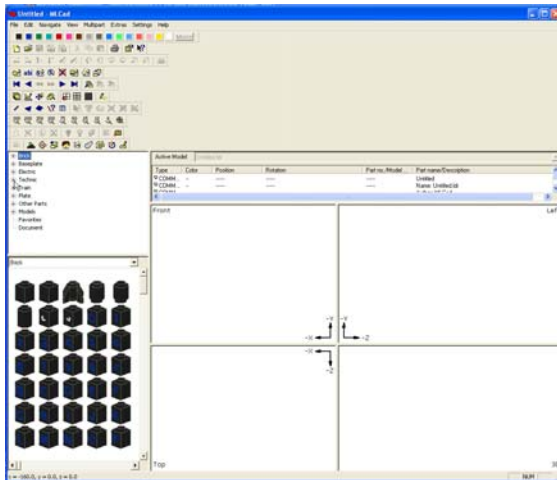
Untitled - MLCad

File Edit Navigate View Multipart Extras Settings Help

Brick
Baseplate
Electric
Technic
Train
Plate
Other Parts
Models
Favorites
Document

Brick

Active Model

| Type | Color | Position | Rotation | Part no./Model ... | Part name/Description |
|---|---|---|---|---|---|
| COMM... | -- | ---- | ---- | ---- | Untitled |
| COMM... | -- | ---- | ---- | ---- | Name: Untitled.ldr |

Front

Left

-X

-Y

-Z

Top

x = -160.0, y = 0.0, z = 0.0

NUM